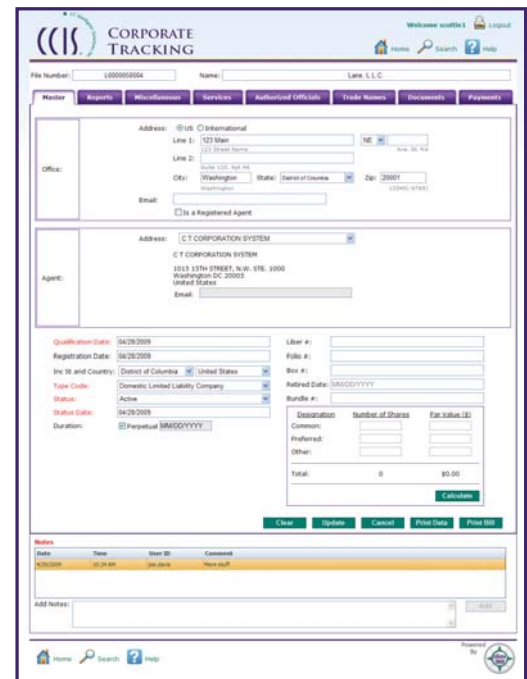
CCIS CORPORATE TRACKING

Welcome scottie1 Logout

Home Search Help

File Number: L0000058004 Name: Lane, L.L.C.

Master Reports Miscellaneous Services Authorized Officials Trade Names Documents Payments

Office:
Address: US International
Line 1: 123 Main NE
123 Street Name Ave, St, Rd
Line 2:
Suite 120, Apt #6
City: Washington State: District of Columbia Zip: 20001
Washington (12345)-6789)
Email:
Is a Registered Agent

Agent:
Address: C T CORPORATION SYSTEM
C T CORPORATION SYSTEM
1015 15TH STREET, N.W. STE. 1000
Washington DC 20005
United States
Email:

Qualification Date: 04/28/2009
Registration Date: 04/28/2009
Inc St and Country: District of Columbia United States
Type Code: Domestic Limited Liability Company
Status: Active
Status Date: 04/28/2009
Duration: Perpetual MM/DD/YYYY

Liber #:
Folio #:
Box #:
Retired Date: MM/DD/YYYY
Bundle #:

| Designation | Number of Shares | Par Value ($) |
|---|---|---|
| Common: | | |
| Preferred: | | |
| Other: | | |
| Total: | 0 | $0.00 |

Calculate

Clear Update Cancel Print Data Print Bill

Notes

| Date | Time | User ID | Comment |
|---|---|---|---|
| 4/29/2009 | 10:34 AM | joe.davis | More stuff |

Add Notes: Add

Home Search Help

Powered By